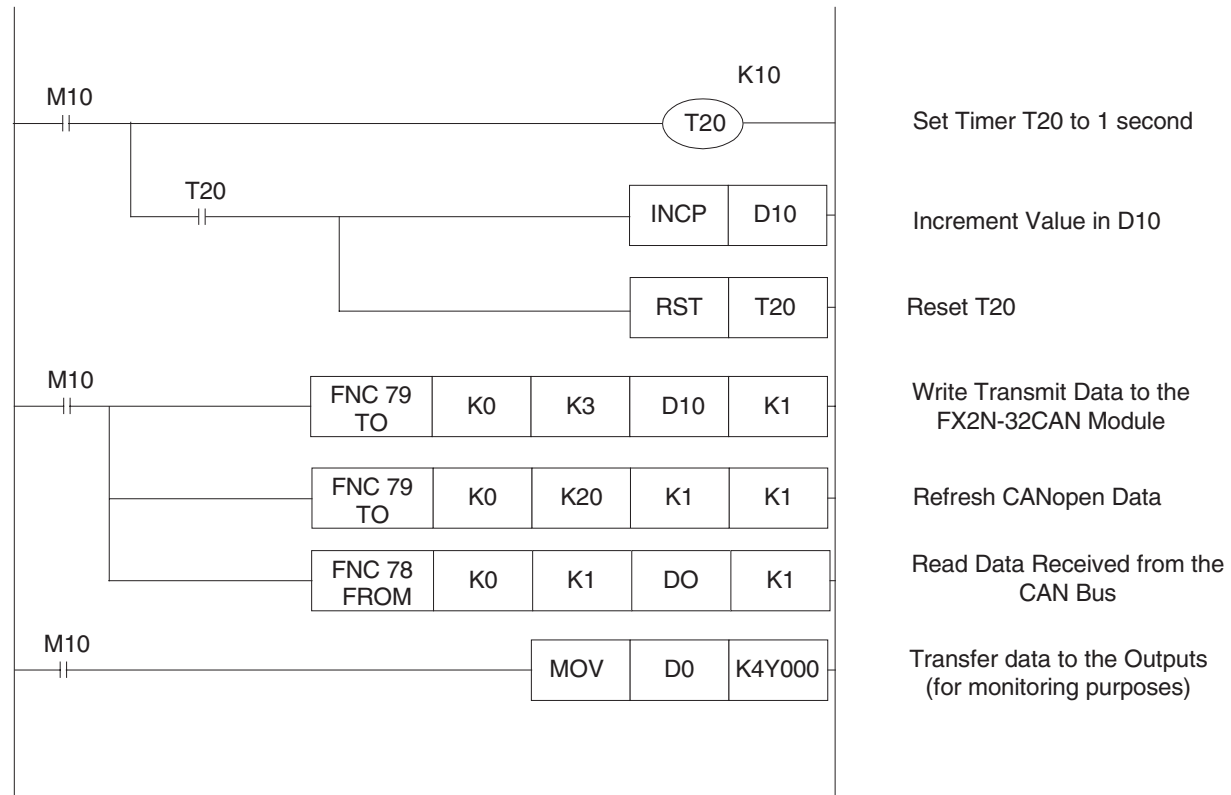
M10

K10

T20

Set Timer T20 to 1 second

T20

INCP D10

Increment Value in D10

RST T20

Reset T20

M10

| FNC 79 TO | K0 | K3 | D10 | K1 |
|---|---|---|---|---|

Write Transmit Data to the FX2N-32CAN Module

| FNC 79 TO | K0 | K20 | K1 | K1 |
|---|---|---|---|---|

Refresh CANopen Data

| FNC 78 FROM | K0 | K1 | DO | K1 |
|---|---|---|---|---|

Read Data Received from the CAN Bus

M10

MOV D0 K4Y000

Transfer data to the Outputs (for monitoring purposes)